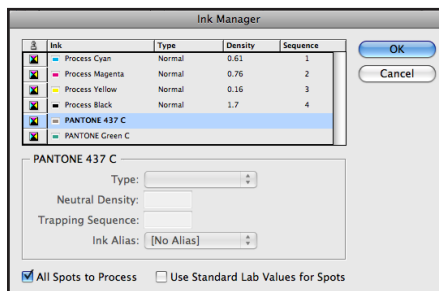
Ink Manager

| | Ink | Type | Density | Sequence |
|---|---|---|---|---|
| | Process Cyan | Normal | 0.61 | 1 |
| | Process Magenta | Normal | 0.76 | 2 |
| | Process Yellow | Normal | 0.16 | 3 |
| | Process Black | Normal | 1.7 | 4 |
| | PANTONE 437 C | | | |
| | PANTONE Green C | | | |

OK

Cancel

PANTONE 437 C

Type:

Neutral Density:

Trapping Sequence:

Ink Alias: [No Alias]

All Spots to Process

Use Standard Lab Values for Spots